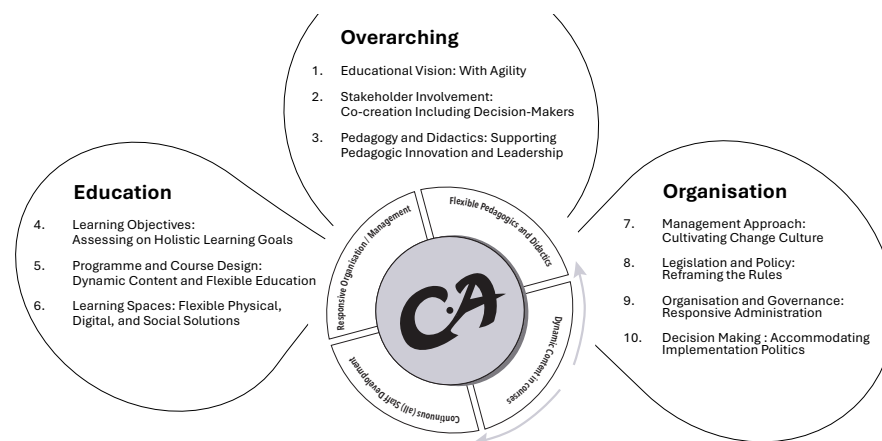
Overarching

1. Educational Vision: With Agility
2. Stakeholder Involvement: Co-creation Including Decision-Makers
3. Pedagogy and Didactics: Supporting Pedagogic Innovation and Leadership

Education

4. Learning Objectives: Assessing on Holistic Learning Goals
5. Programme and Course Design: Dynamic Content and Flexible Education
6. Learning Spaces: Flexible Physical, Digital, and Social Solutions

Organisation

7. Management Approach: Cultivating Change Culture
8. Legislation and Policy: Reframing the Rules
9. Organisation and Governance: Responsive Administration
10. Decision Making : Accommodating Implementation Politics

Responsive Organisation / Management

Flexible Pedagogics and Didactics

Dynamic Content in courses

Continuous (all) Staff Development

CA